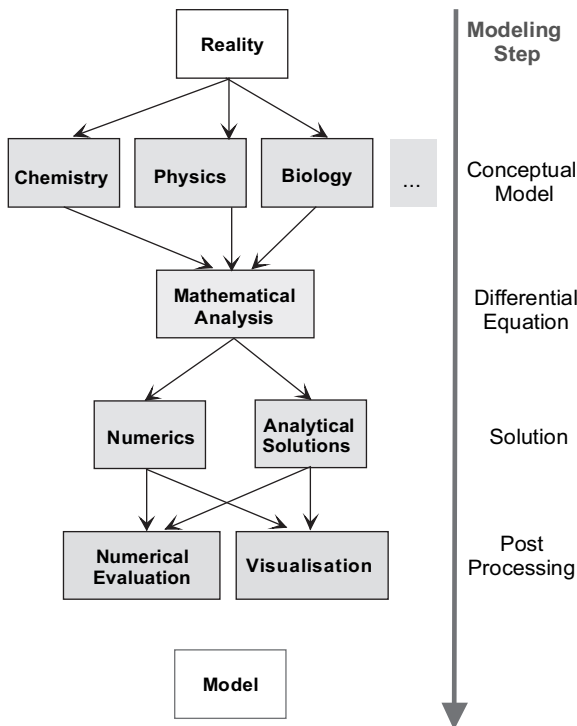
Reality

Modeling Step

Chemistry

Physics

Biology

...

Conceptual Model

Mathematical Analysis

Differential Equation

Numerics

Analytical Solutions

Solution

Numerical Evaluation

Visualisation

Post Processing

Model